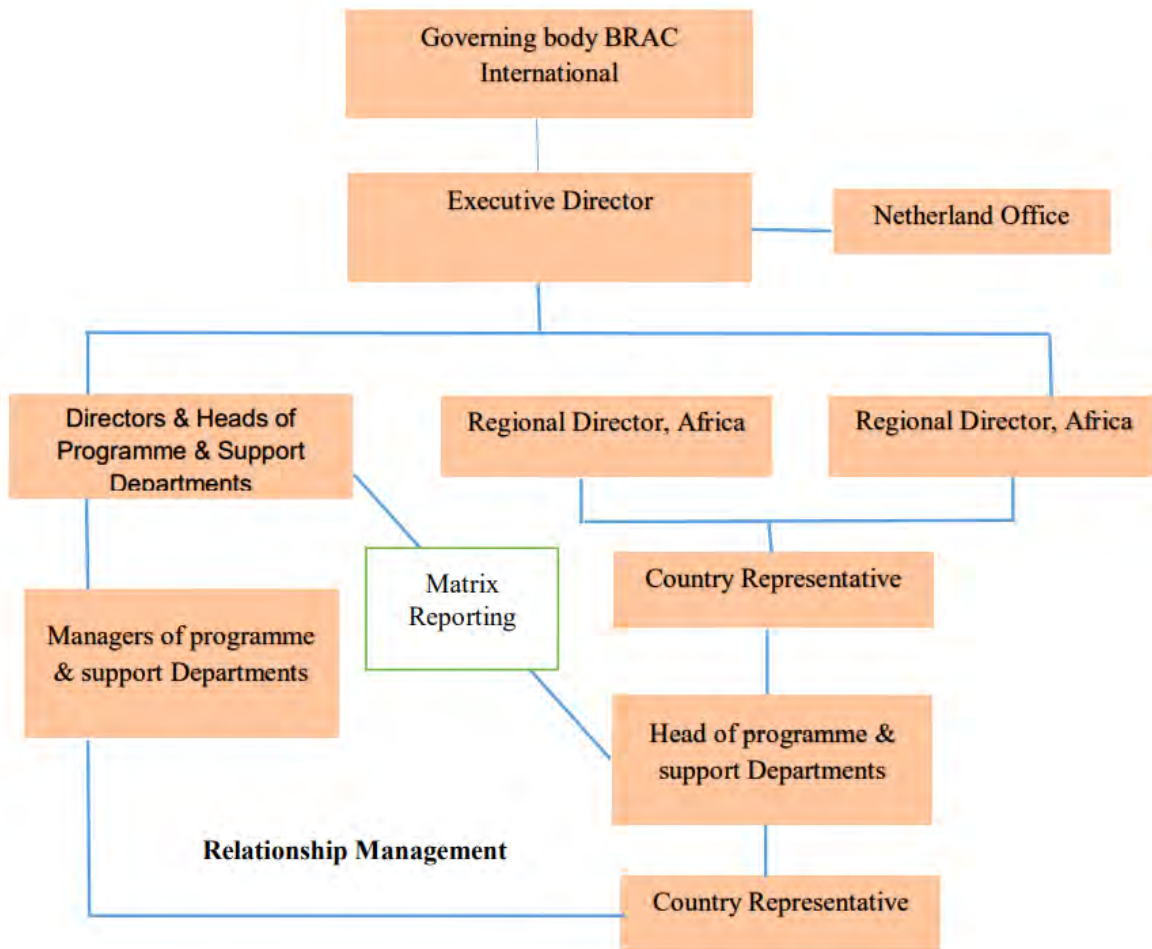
Governing body BRAC International

Executive Director

Netherland Office

Directors & Heads of Programme & Support Departments

Regional Director, Africa

Regional Director, Africa

Matrix Reporting

Country Representative

Managers of programme & support Departments

Head of programme & support Departments

Relationship Management

Country Representative